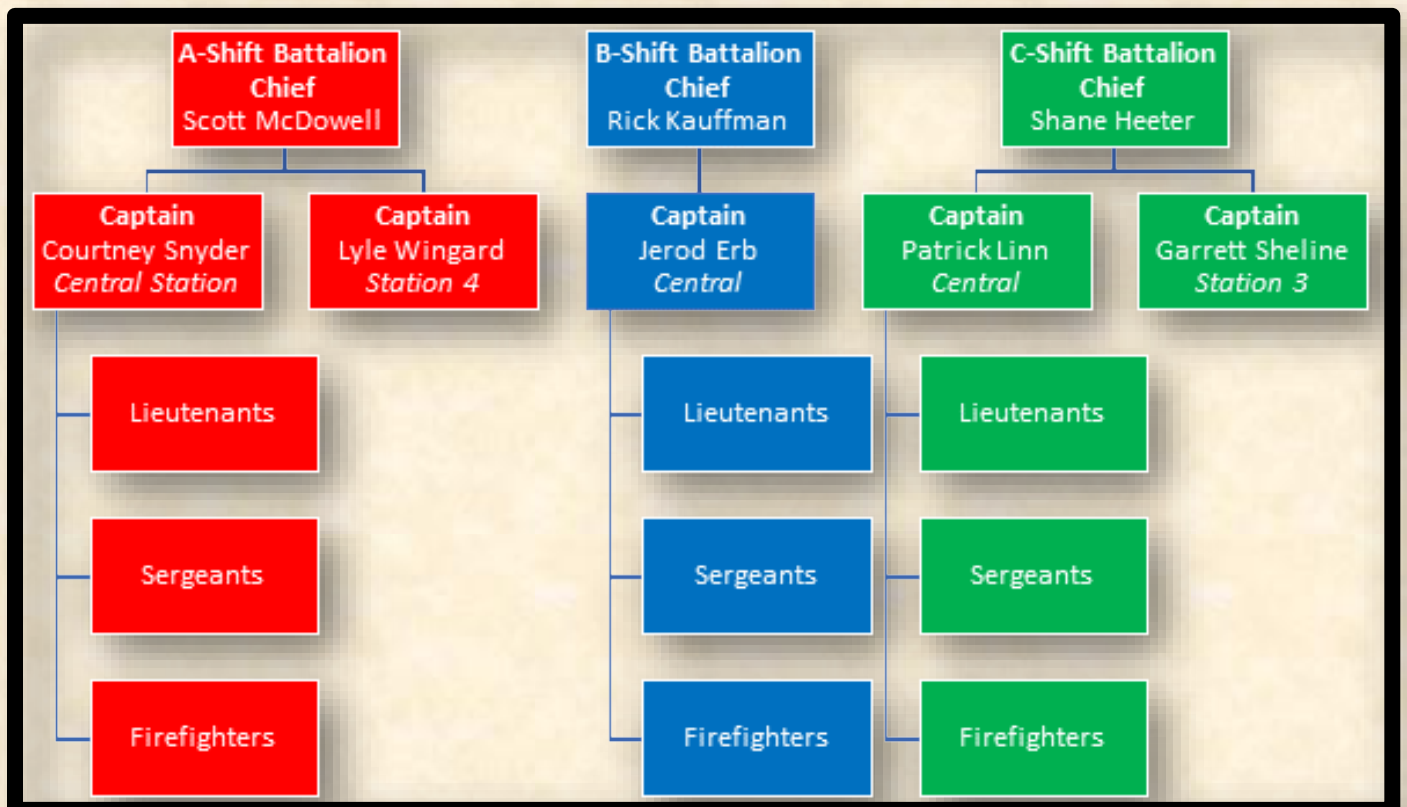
A-Shift Battalion Chief
Scott McDowell

B-Shift Battalion Chief
Rick Kauffman

C-Shift Battalion Chief
Shane Heeter

Captain
Courtney Snyder
*Central Station*

Captain
Lyle Wingard
*Station 4*

Captain
Jerod Erb
*Central*

Captain
Patrick Linn
*Central*

Captain
Garrett Sheline
*Station 3*

Lieutenants

Sergeants

Firefighters

Lieutenants

Sergeants

Firefighters

Lieutenants

Sergeants

Firefighters